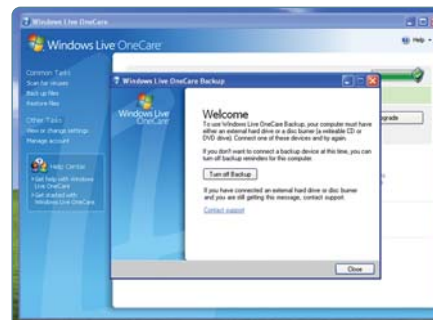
Windows Live OneCare

Windows Live OneCare

Help

Common Tasks
Scan for viruses
Back up files
Restore files

Other Tasks
View or change settings
Manage account

Help Center
Get help with Windows Live OneCare
Get started with Windows Live OneCare

Windows Live OneCare Backup

Windows Live OneCare

Welcome

To use Windows Live OneCare Backup, your computer must have either an external hard drive or a disc burner (a writeable CD or DVD drive). Connect one of these devices and try again.

If you don't want to connect a backup device at this time, you can turn off backup reminders for this computer.

Turn off Backup

If you have connected an external hard drive or disc burner and you are still getting this message, contact support.

Contact support

Close

pgrade